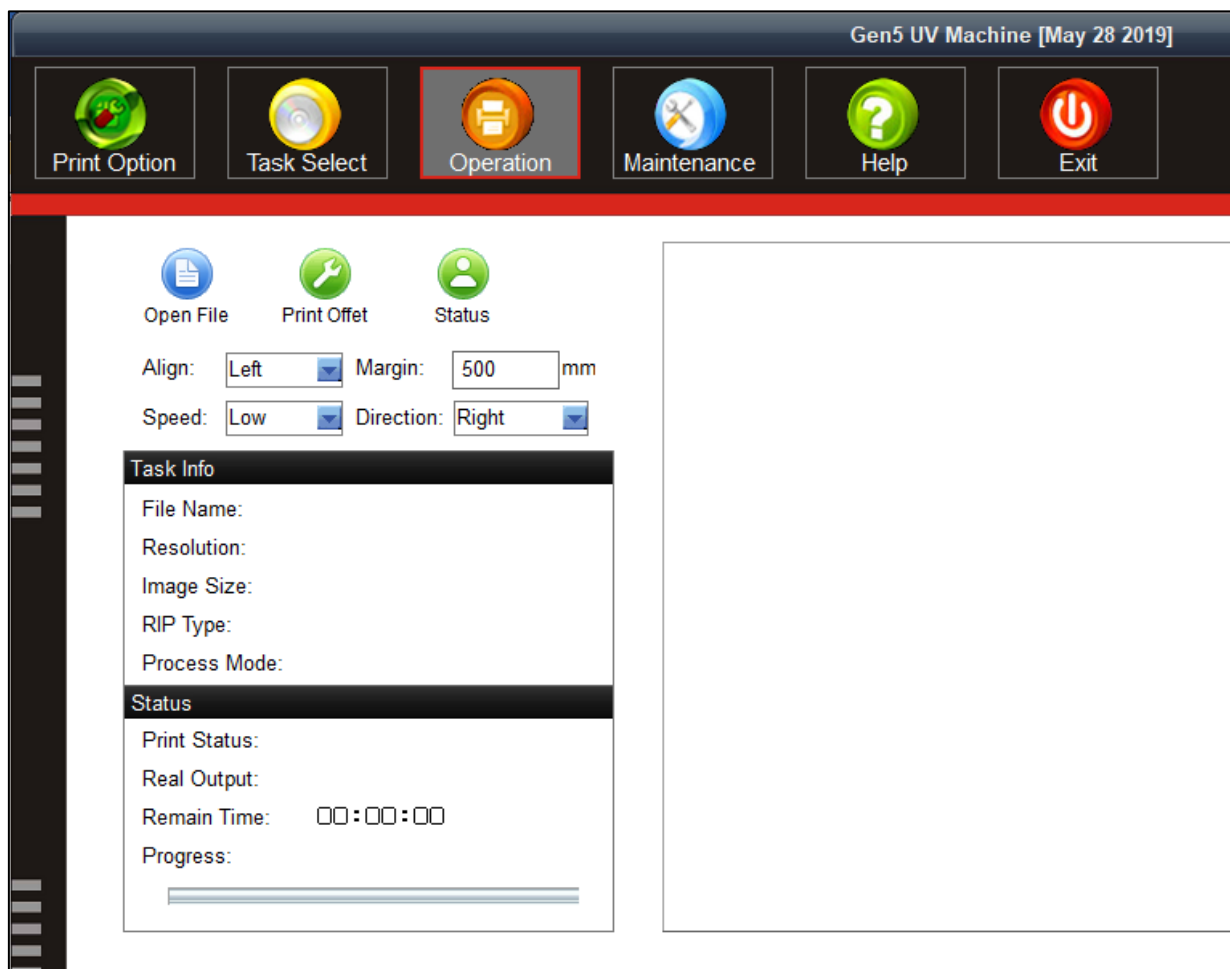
Gen5 UV Machine [May 28 2019]

Print Option
Task Select
Operation
Maintenance
Help
Exit

Open File
Print Offet
Status

Align: Left
Margin: 500 mm
Speed: Low
Direction: Right

Task Info
File Name:
Resolution:
Image Size:
RIP Type:
Process Mode:

Status
Print Status:
Real Output:
Remain Time: 00:00:00
Progress: